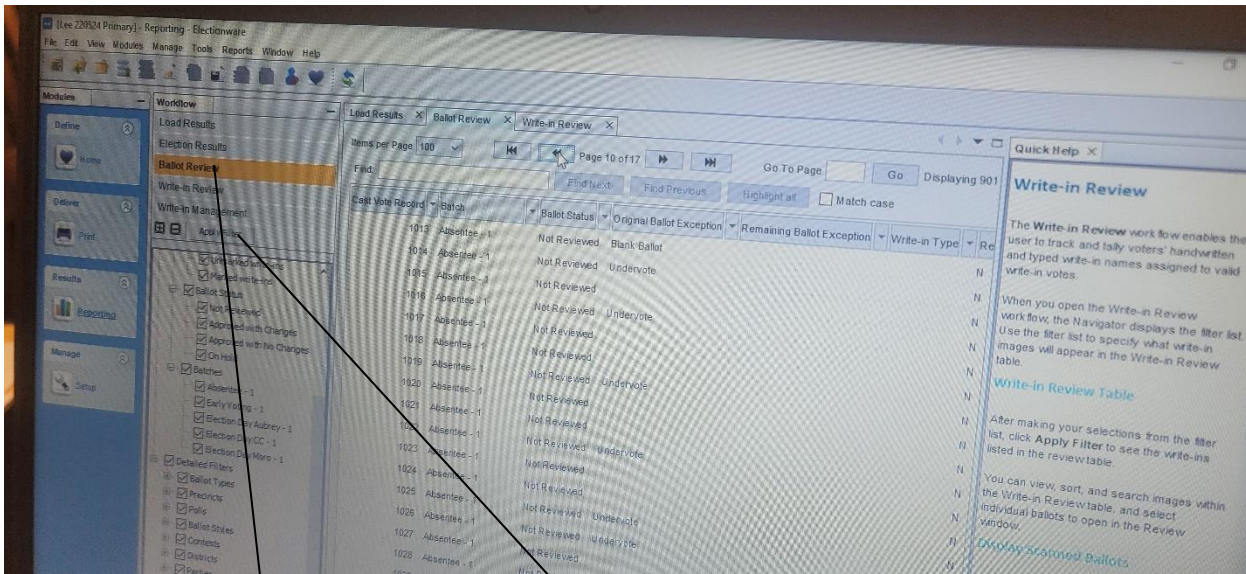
[Lee 220524 Primary] - Reporting - Electionware

File Edit View Modules Manage Tools Reports Window Help

Modules

Define

Home

Deliver

Print

Results

Reporting

Manage

Setup

Workflow

Load Results

Election Results

Ballot Review

Write-in Review

Write-in Management

Apply Filter

Unmarked write-ins

Marked write-ins

Ballot Status

Not Reviewed

Approved with Changes

Approved with No Changes

On Hold

Batches

Absentee - 1

Early Voting - 1

Election Day Aubrey - 1

Election Day CC - 1

Election Day Moro - 1

Detailed Filters

Ballot Types

Precincts

Polls

Ballot States

Contests

Districts

Parties

Load Results × Ballot Review × Write-in Review ×

Items per Page 100

Page 10 of 17

Go To Page Go Displaying 901

Find:

Find Next Find Previous Highlight all Match case

| Cast Vote Record | Batch | Ballot Status | Original Ballot Exception | Remaining Ballot Exception | Write-in Type | Re |
|---|---|---|---|---|---|---|
| 1013 | Absentee - 1 | Not Reviewed | Blank Ballot | | | |
| 1014 | Absentee - 1 | Not Reviewed | Undervote | | | N |
| 1015 | Absentee - 1 | Not Reviewed | | | | N |
| 1016 | Absentee - 1 | Not Reviewed | Undervote | | | N |
| 1017 | Absentee - 1 | Not Reviewed | | | | N |
| 1018 | Absentee - 1 | Not Reviewed | | | | N |
| 1019 | Absentee - 1 | Not Reviewed | Undervote | | | N |
| 1020 | Absentee - 1 | Not Reviewed | | | | N |
| 1021 | Absentee - 1 | Not Reviewed | | | | N |
| 1022 | Absentee - 1 | Not Reviewed | Undervote | | | N |
| 1023 | Absentee - 1 | Not Reviewed | | | | N |
| 1024 | Absentee - 1 | Not Reviewed | | | | N |
| 1025 | Absentee - 1 | Not Reviewed | Undervote | | | N |
| 1026 | Absentee - 1 | Not Reviewed | Undervote | | | N |
| 1027 | Absentee - 1 | Not Reviewed | | | | N |
| 1028 | Absentee - 1 | Not Reviewed | | | | |

Quick Help ×

Write-in Review

The Write-in Review workflow enables the user to track and tally voters' handwritten and typed write-in names assigned to valid write-in votes.

When you open the Write-in Review workflow, the Navigator displays the filter list. Use the filter list to specify what write-in images will appear in the Write-in Review table.

Write-in Review Table

After making your selections from the filter list, click Apply Filter to see the write-ins listed in the review table.

You can view, sort, and search images within the Write-in Review table, and select individual ballots to open in the Review window.

Display Scanned Ballots